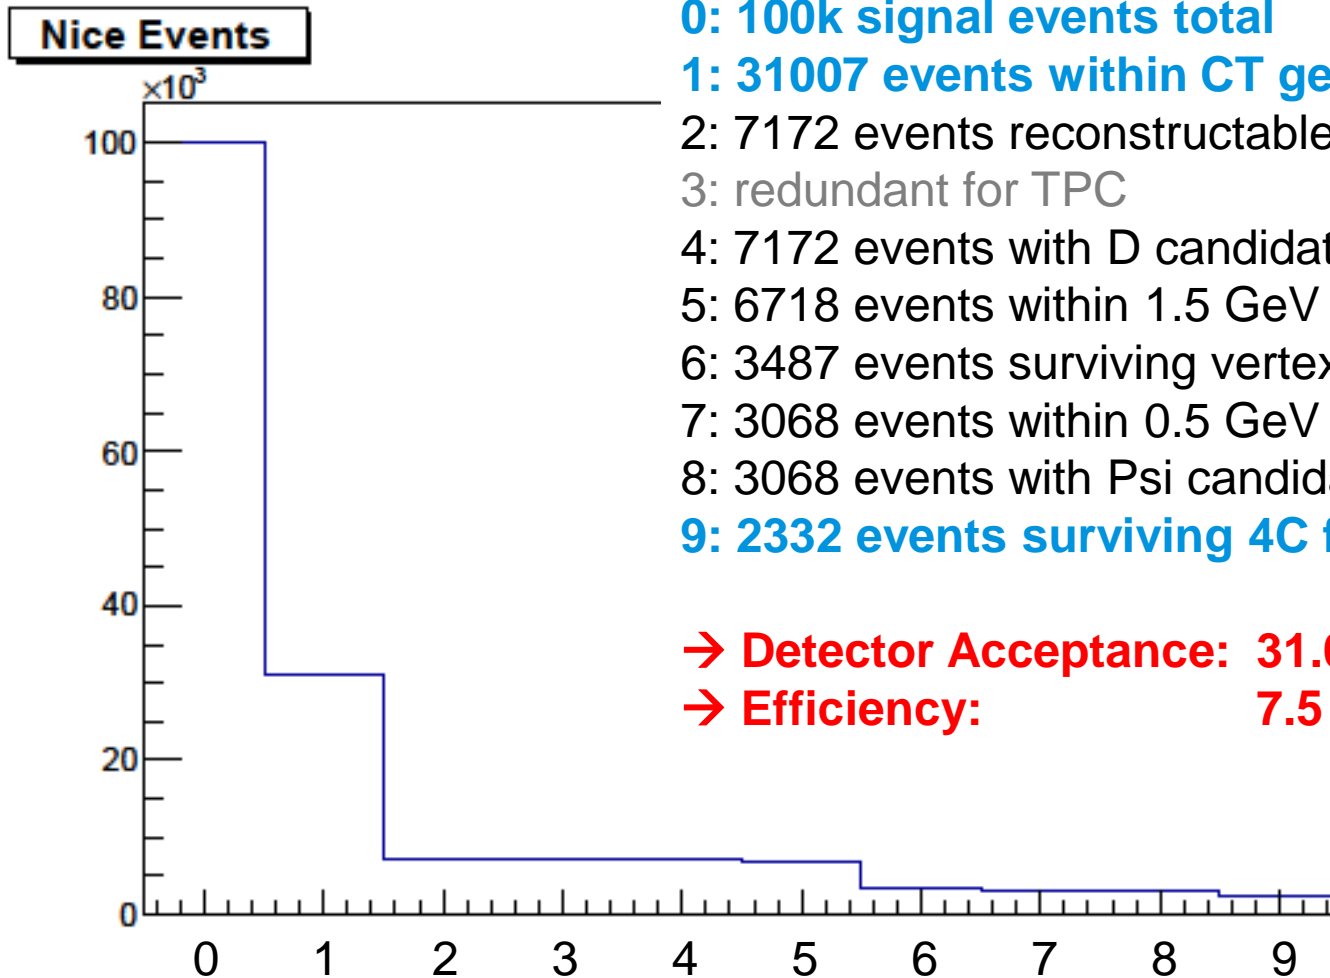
Nice Events

$\times10^3$

100
80
60
40
20
0

0 1 2 3 4 5 6 7 8 9

0: 100k signal events total
1: 31007 events within CT ge
2: 7172 events reconstructable
3: redundant for TPC
4: 7172 events with D candidat
5: 6718 events within 1.5 GeV
6: 3487 events surviving verte
7: 3068 events within 0.5 GeV
8: 3068 events with Psi candid
9: 2332 events surviving 4C f

→ Detector Acceptance: 31.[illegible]
→ Efficiency: 7.5